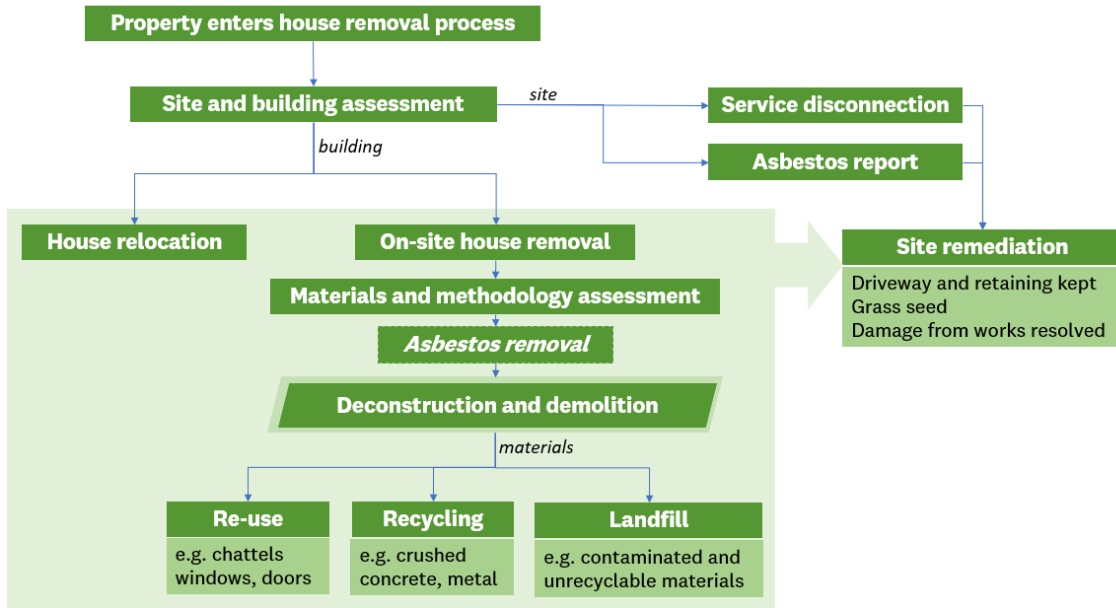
Property enters house removal process

Site and building assessment

site

Service disconnection

Asbestos report

building

House relocation

On-site house removal

Site remediation

Driveway and retaining kept
Grass seed
Damage from works resolved

Materials and methodology assessment

Asbestos removal

Deconstruction and demolition

materials

Re-use

e.g. chattels windows, doors

Recycling

e.g. crushed concrete, metal

Landfill

e.g. contaminated and unrecyclable materials